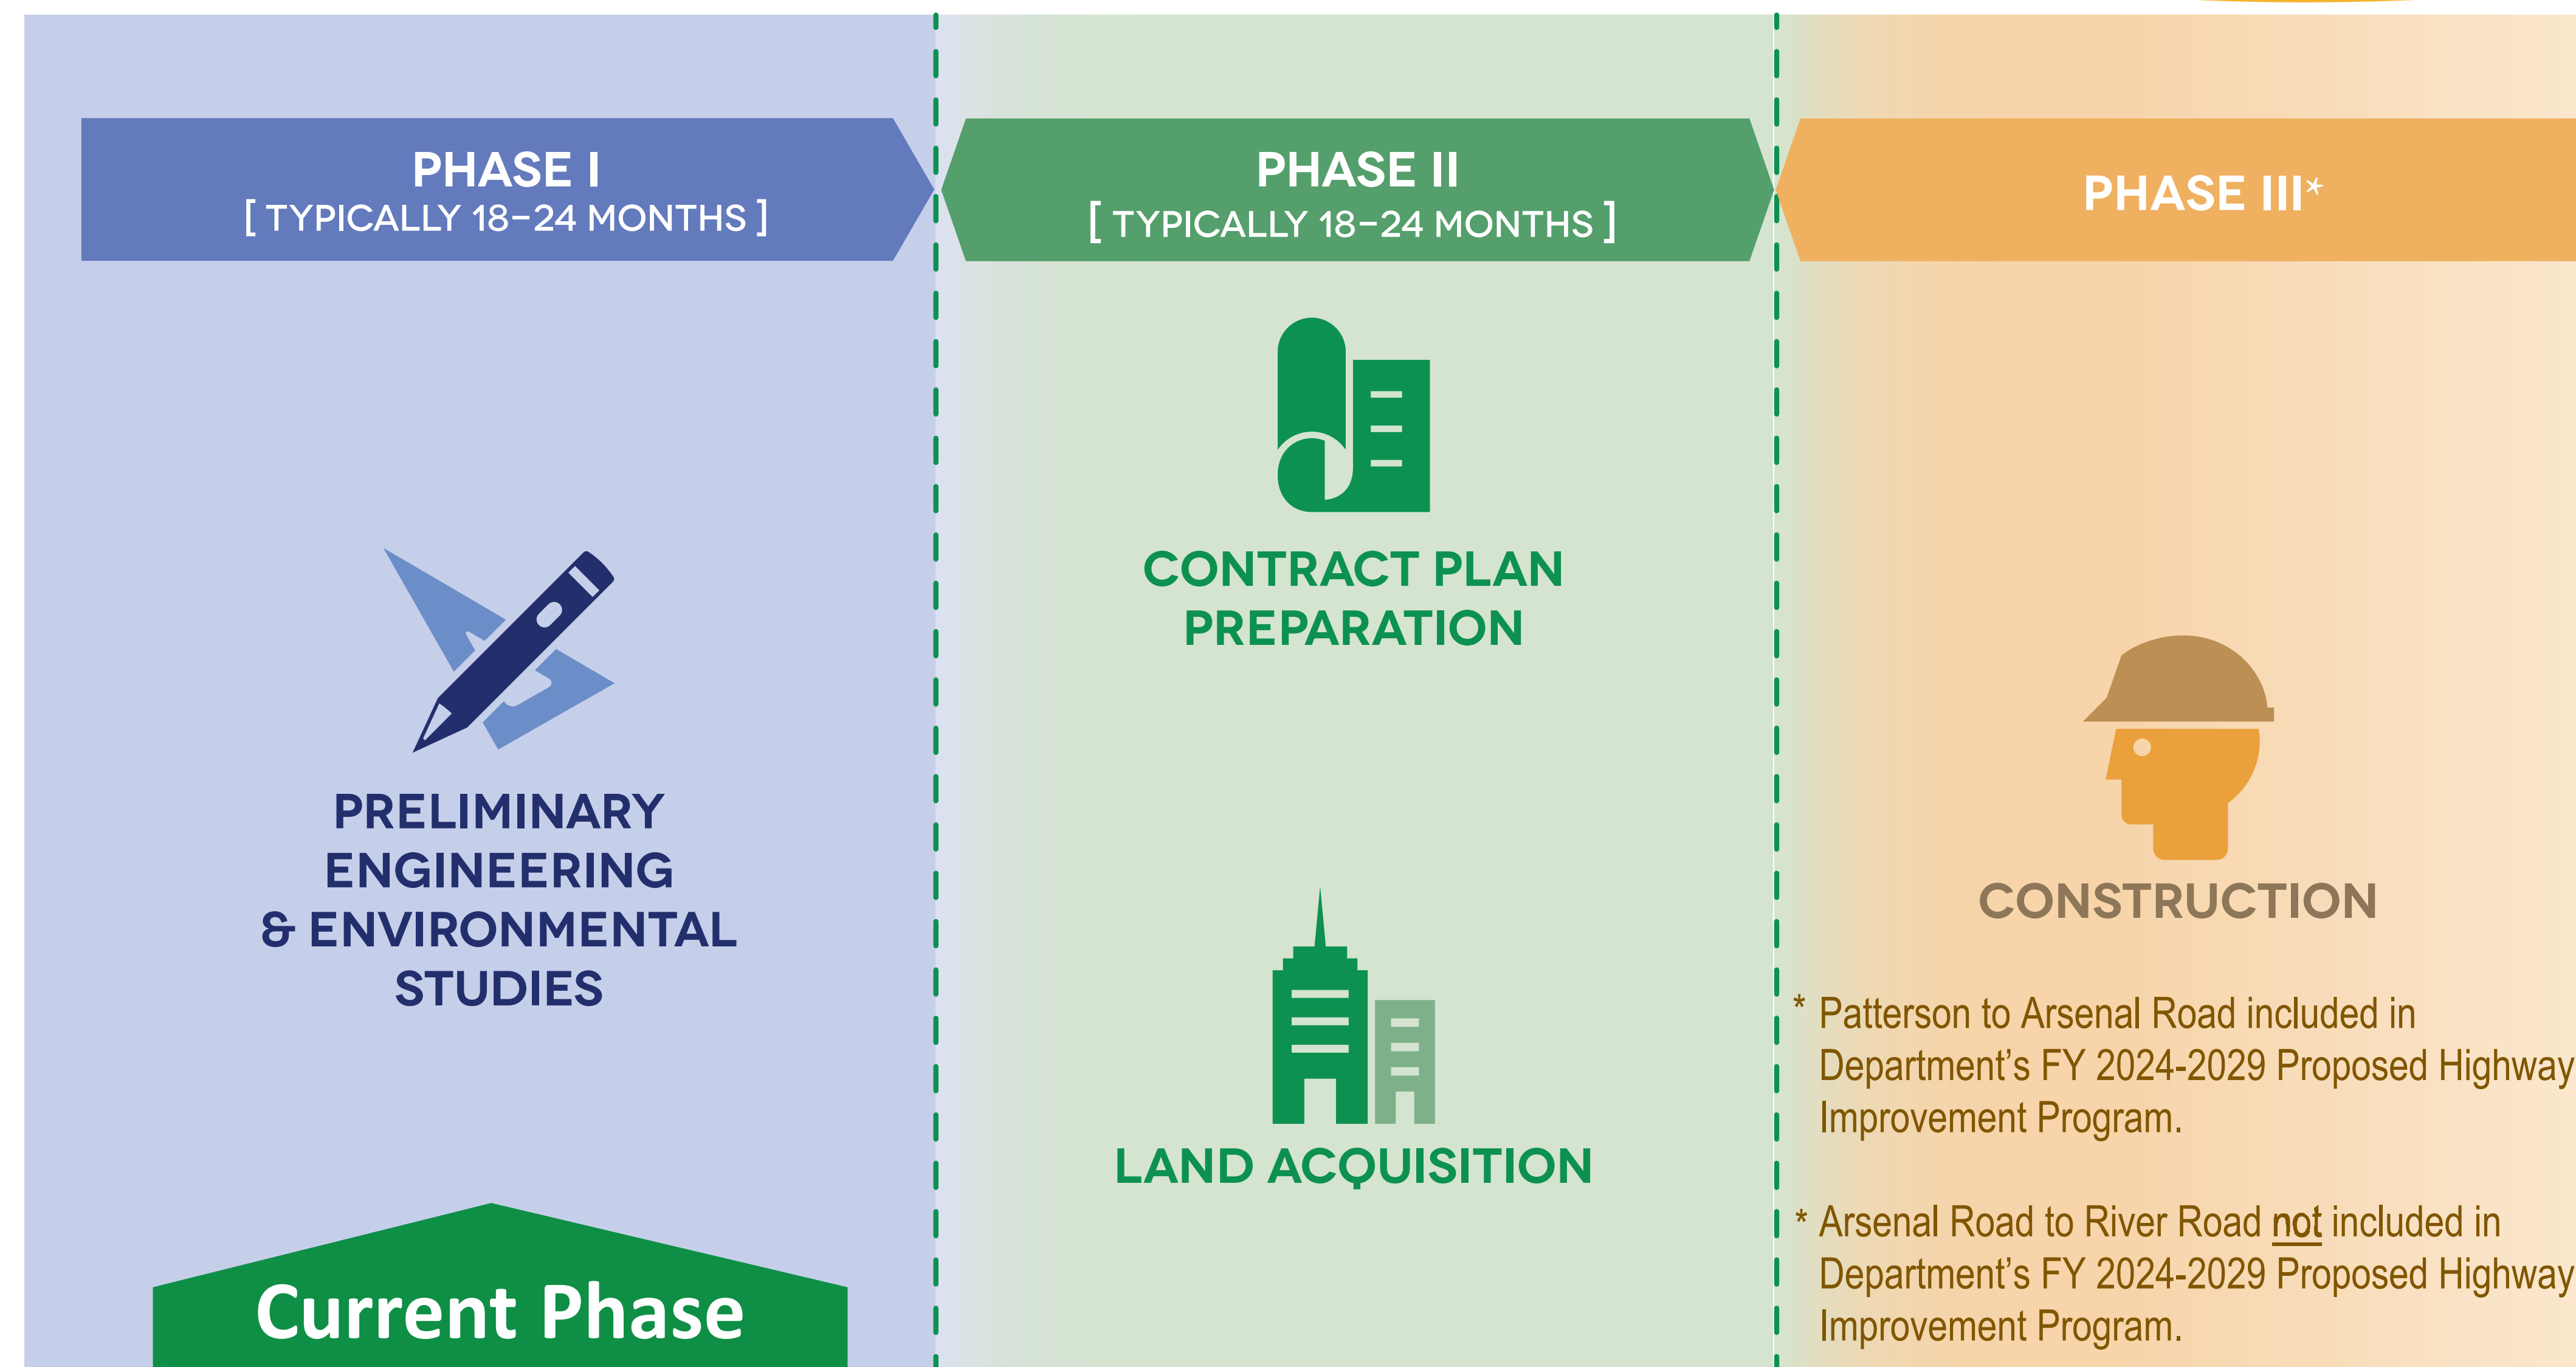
PHASE I
[ TYPICALLY 18–24 MONTHS ]

PRELIMINARY ENGINEERING & ENVIRONMENTAL STUDIES

Current Phase

PHASE II
[ TYPICALLY 18–24 MONTHS ]

CONTRACT PLAN PREPARATION

LAND ACQUISITION

PHASE III*

CONSTRUCTION

* Patterson to Arsenal Road included in Department's FY 2024-2029 Proposed Highway Improvement Program.

* Arsenal Road to River Road not included in Department's FY 2024-2029 Proposed Highway Improvement Program.